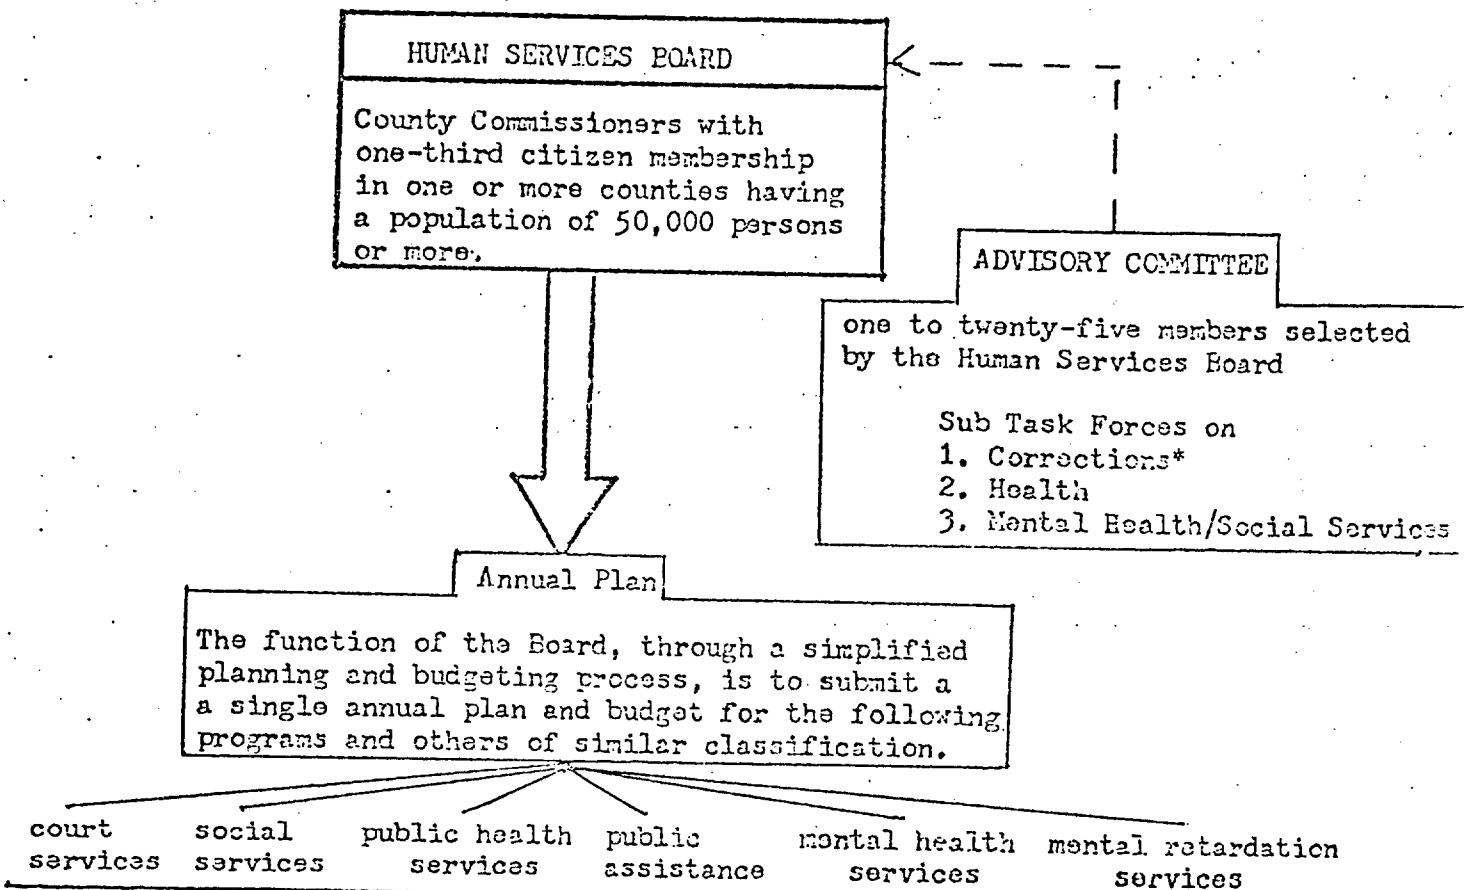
HUMAN SERVICES BOARD

County Commissioners with one-third citizen membership in one or more counties having a population of 50,000 persons or more.

ADVISORY COMMITTEE

one to twenty-five members selected by the Human Services Board

Sub Task Forces on
1. Corrections*
2. Health
3. Mental Health/Social Services

Annual Plan

The function of the Board, through a simplified planning and budgeting process, is to submit a a single annual plan and budget for the following programs and others of similar classification.

court services

social services

public health services

public assistance

mental health services

mental retardation services